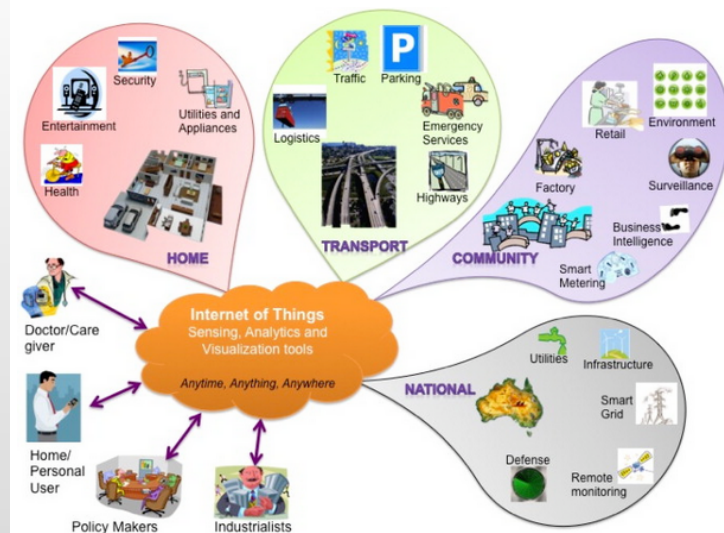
Security

Entertainment

Utilities and Appliances

Health

HOME

Traffic

Parking

P

Logistics

Emergency Services

Highways

TRANSPORT

Retail

Environment

Factory

Surveillance

Business Intelligence

COMMUNITY

Smart Metering

Internet of Things
Sensing, Analytics and Visualization tools

Anytime, Anything, Anywhere

Doctor/Care giver

Home/ Personal User

Policy Makers

Industrialists

NATIONAL

Utilities

Infrastructure

Smart Grid

Defense

Remote monitoring